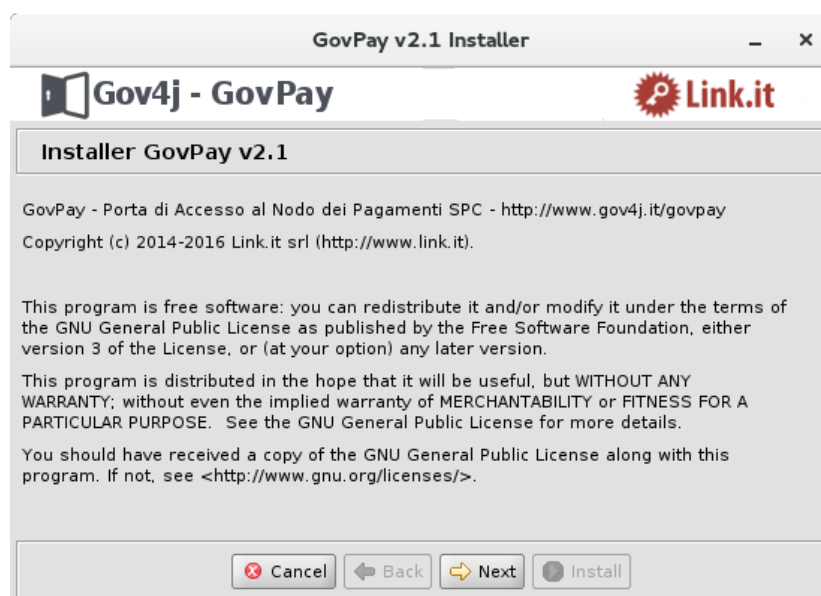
GovPay v2.1 Installer

Gov4j - GovPay

Link.it

Installer GovPay v2.1

GovPay - Porta di Accesso al Nodo dei Pagamenti SPC - http://www.gov4j.it/govpay

Copyright (c) 2014-2016 Link.it srl (http://www.link.it).

This program is free software: you can redistribute it and/or modify it under the terms of the GNU General Public License as published by the Free Software Foundation, either version 3 of the License, or (at your option) any later version.

This program is distributed in the hope that it will be useful, but WITHOUT ANY WARRANTY; without even the implied warranty of MERCHANTABILITY or FITNESS FOR A PARTICULAR PURPOSE. See the GNU General Public License for more details.

You should have received a copy of the GNU General Public License along with this program. If not, see <http://www.gnu.org/licenses/>.

Cancel Back Next Install